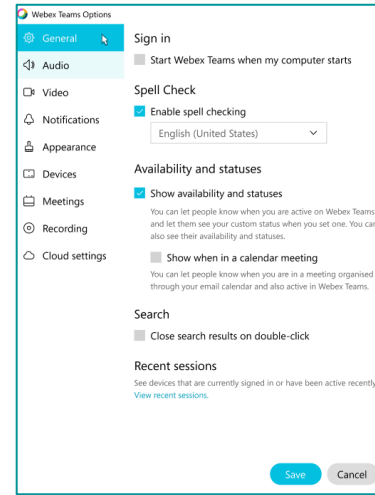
Webex Teams Options

General
Audio
Video
Notifications
Appearance
Devices
Meetings
Recording
Cloud settings

Sign in

Start Webex Teams when my computer starts

Spell Check

Enable spell checking

English (United States)

Availability and statuses

Show availability and statuses

You can let people know when you are active on Webex Teams and let them see your custom status when you set one. You can also see their availability and statuses.

Show when in a calendar meeting

You can let people know when you are in a meeting organised through your email calendar and also active in Webex Teams.

Search

Close search results on double-click

Recent sessions

See devices that are currently signed in or have been active recently

View recent sessions.

Save Cancel